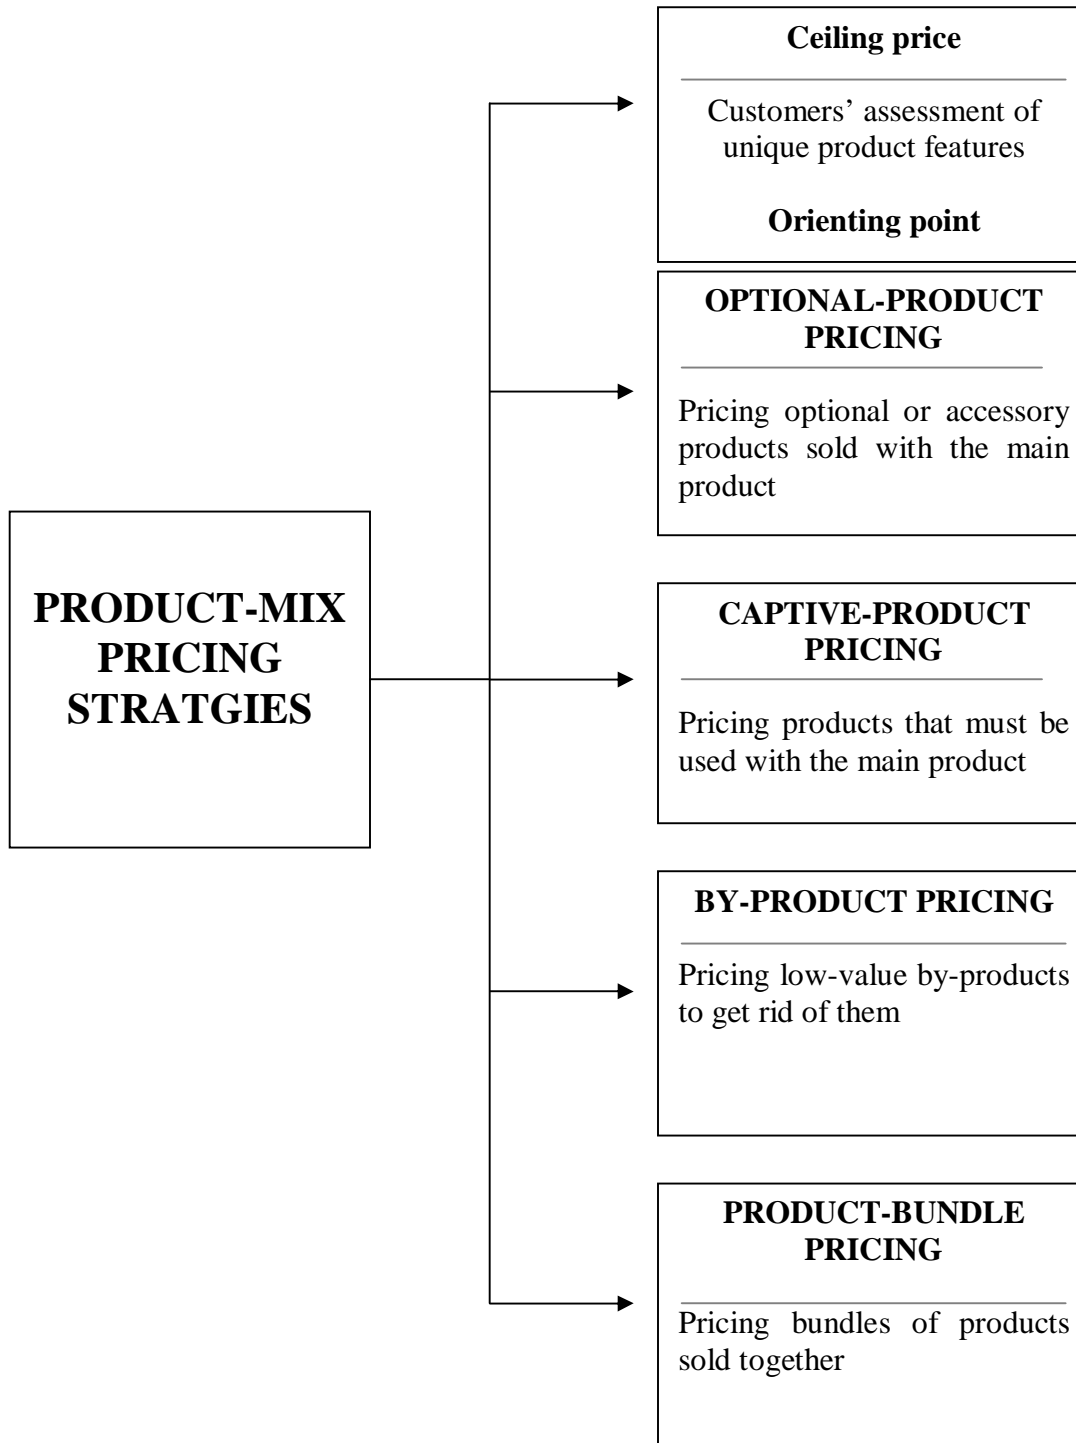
PRODUCT-MIX PRICING STRATGIES

Ceiling price

Customers' assessment of unique product features

Orienting point

OPTIONAL-PRODUCT PRICING

Pricing optional or accessory products sold with the main product

CAPTIVE-PRODUCT PRICING

Pricing products that must be used with the main product

BY-PRODUCT PRICING

Pricing low-value by-products to get rid of them

PRODUCT-BUNDLE PRICING

Pricing bundles of products sold together